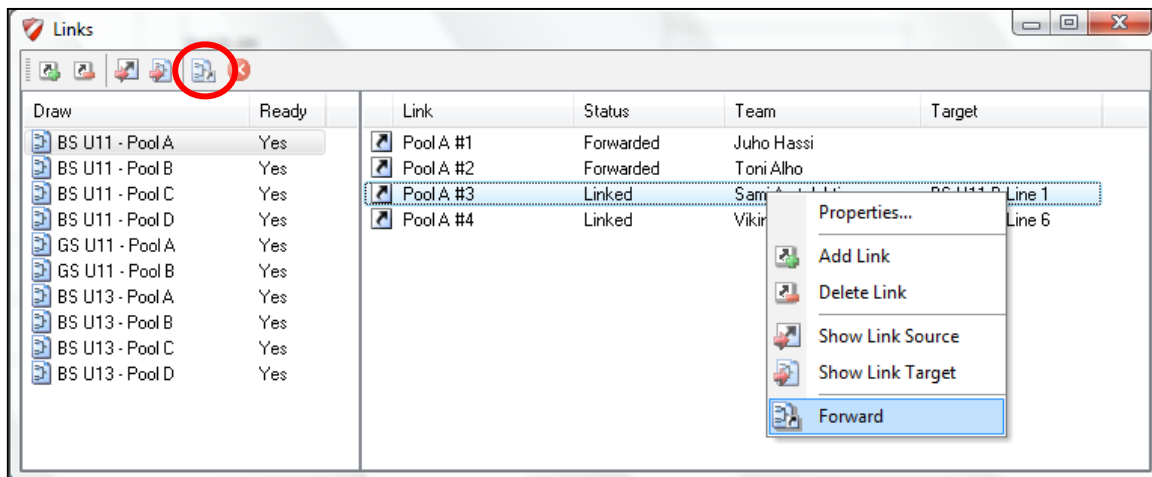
Links

| Draw | Ready |
|---|---|
| BS U11 - Pool A | Yes |
| BS U11 - Pool B | Yes |
| BS U11 - Pool C | Yes |
| BS U11 - Pool D | Yes |
| GS U11 - Pool A | Yes |
| GS U11 - Pool B | Yes |
| BS U13 - Pool A | Yes |
| BS U13 - Pool B | Yes |
| BS U13 - Pool C | Yes |
| BS U13 - Pool D | Yes |

| Link | Status | Team | Target |
|---|---|---|---|
| Pool A #1 | Forwarded | Juho Hassi | |
| Pool A #2 | Forwarded | Toni Alho | |
| Pool A #3 | Linked | Sam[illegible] | BS U11 B Line 1 |
| Pool A #4 | Linked | Vikin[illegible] | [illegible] Line 6 |

Properties...
Add Link
Delete Link
Show Link Source
Show Link Target
Forward